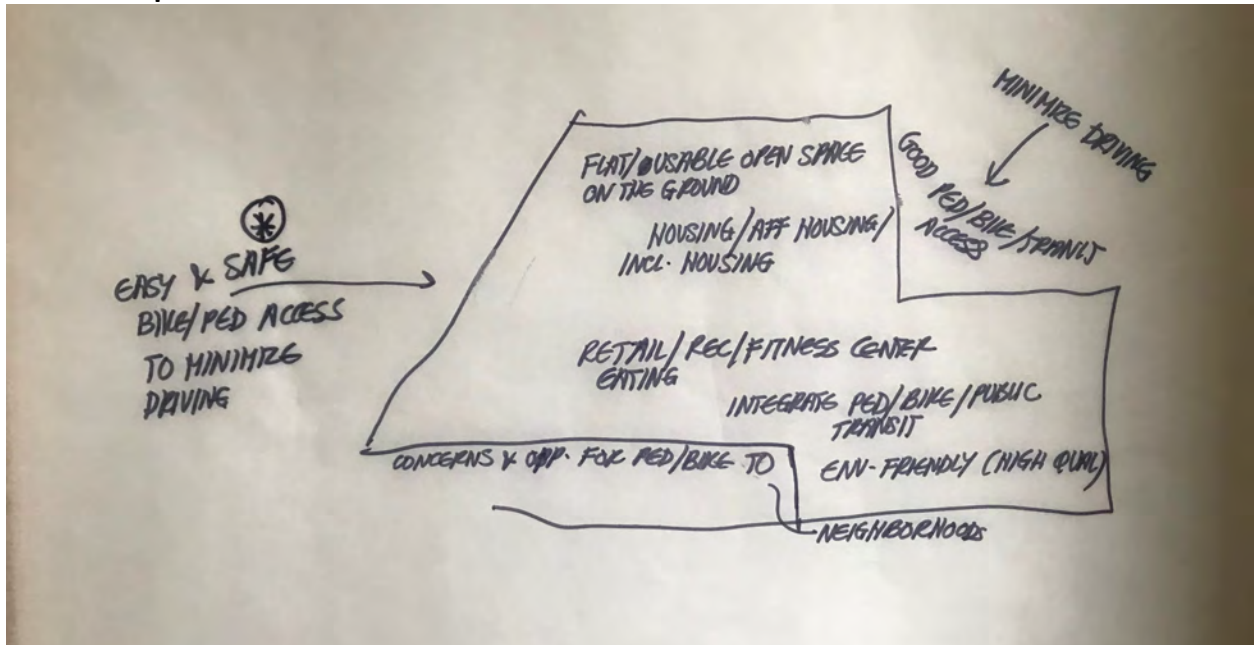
MINIMIZE DRIVING

GOOD PED/BIKE/TRANSIT ACCESS

FLAT/USABLE OPEN SPACE ON THE GROUND

HOUSING/AFF HOUSING/ INCL. HOUSING

EASY & SAFE BIKE/PED ACCESS TO MINIMIZE DRIVING

RETAIL/REC/FITNESS CENTER EATING

INTEGRATE PED/BIKE/PUBLIC TRANSIT

CONCERNS & OPP. FOR PED/BIKE TO NEIGHBORHOODS

ENV-FRIENDLY (HIGH QUAL)